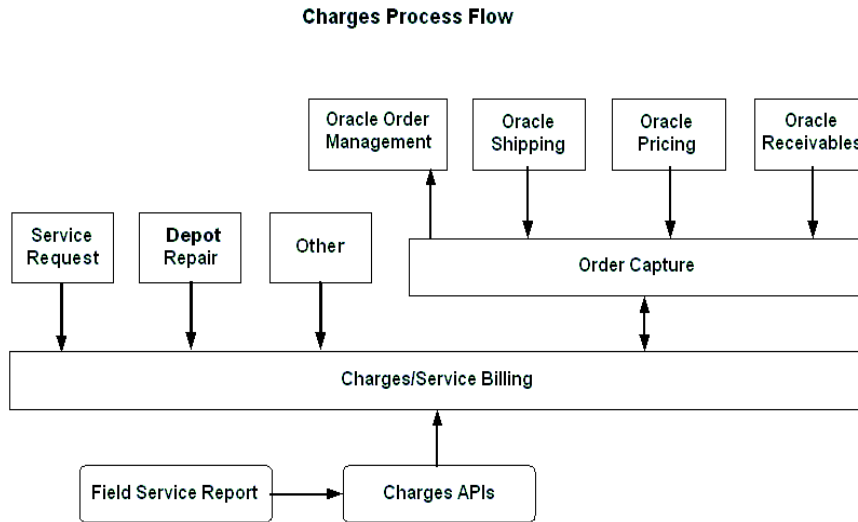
Charges Process Flow

Oracle Order Management

Oracle Shipping

Oracle Pricing

Oracle Receivables

Service Request

Depot Repair

Other

Order Capture

Charges/Service Billing

Field Service Report

Charges APIs